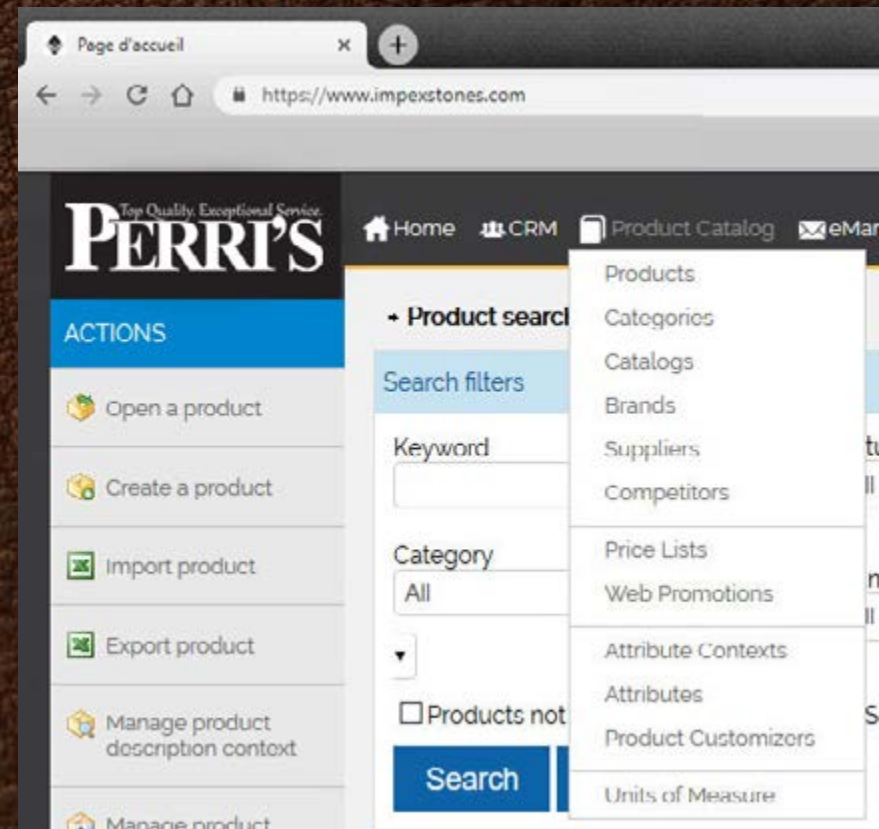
Page d'accueil ×
https://www.impexstones.com

Top Quality. Exceptional Service.
PERRI'S

Home CRM Product Catalog eMar

ACTIONS
Open a product
Create a product
Import product
Export product
Manage product description context
Manage product

+ Product searc
Search filters
Keyword
Category
All
Products not
Search

tu
ll
n
ll
S

Products
Categories
Catalogs
Brands
Suppliers
Competitors
Price Lists
Web Promotions
Attribute Contexts
Attributes
Product Customizers
Units of Measure